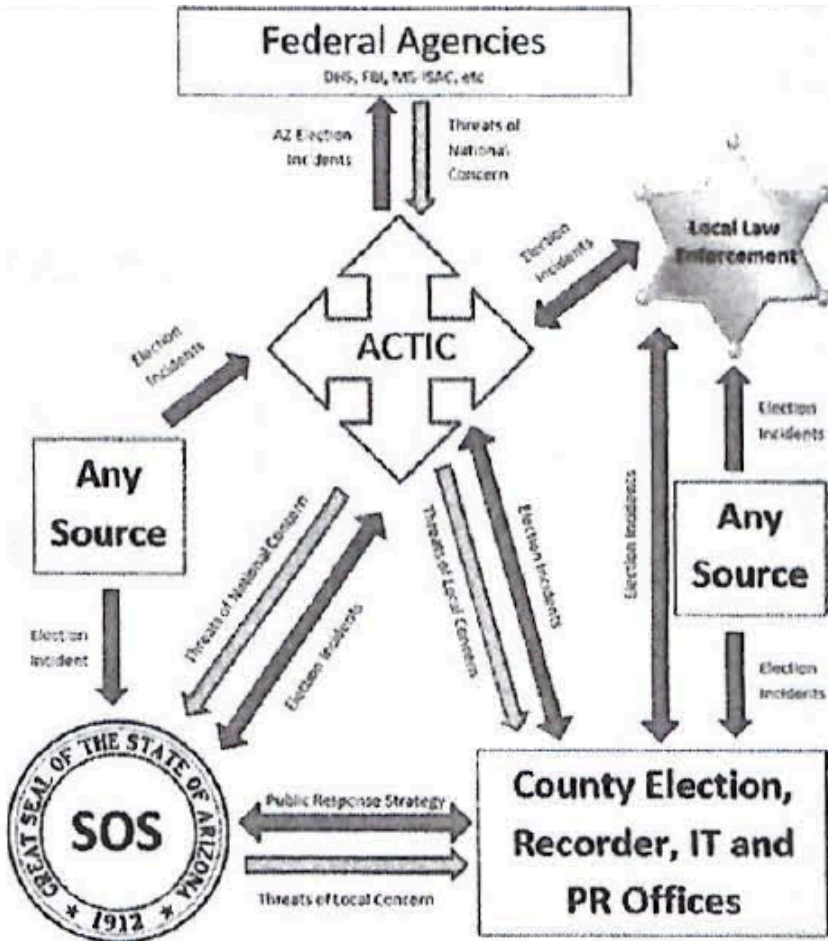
Federal Agencies
DHS, FBI, MS-ISAC, etc

AZ Election Incidents

Threats of National Concern

Election Incidents

Local Law Enforcement

Election Incidents

ACTIC

Any Source

Election Incidents

Threats of National Concern

Election Incidents

Threats of Local Concern

Election Incidents

Election Incidents

Any Source

Election Incident

Election Incidents

GREAT SEAL OF THE STATE OF ARIZONA
SOS
1912

Public Response Strategy

Threats of Local Concern

County Election, Recorder, IT and PR Offices